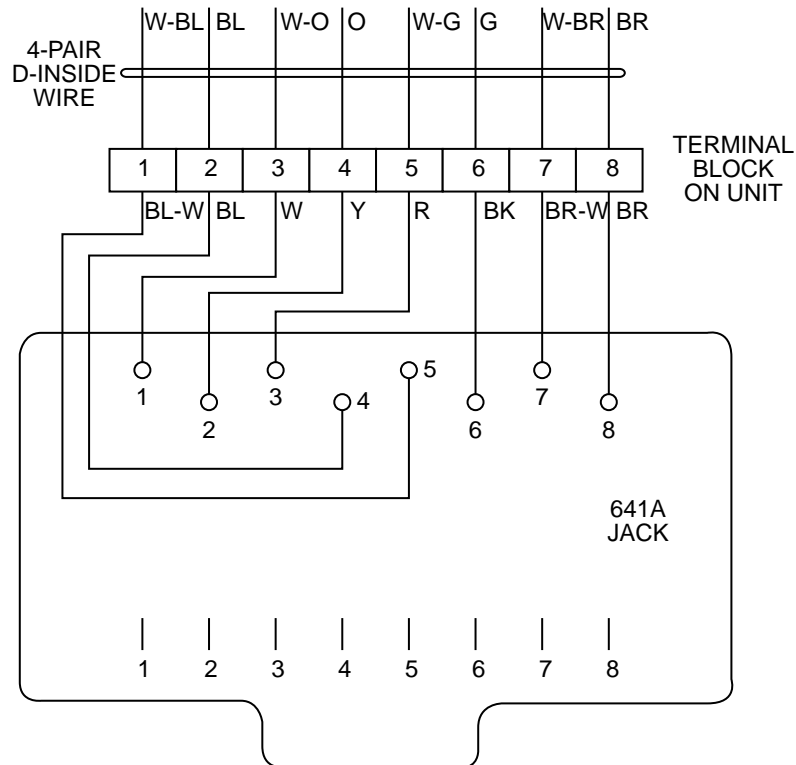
W-BL BL W-O O W-G G W-BR BR

4-PAIR D-INSIDE WIRE

| 1 | 2 | 3 | 4 | 5 | 6 | 7 | 8 |
|---|---|---|---|---|---|---|---|

TERMINAL BLOCK ON UNIT

BL-W BL W Y R BK BR-W BR

1 2 3 4 5 6 7 8

641A JACK

1 2 3 4 5 6 7 8